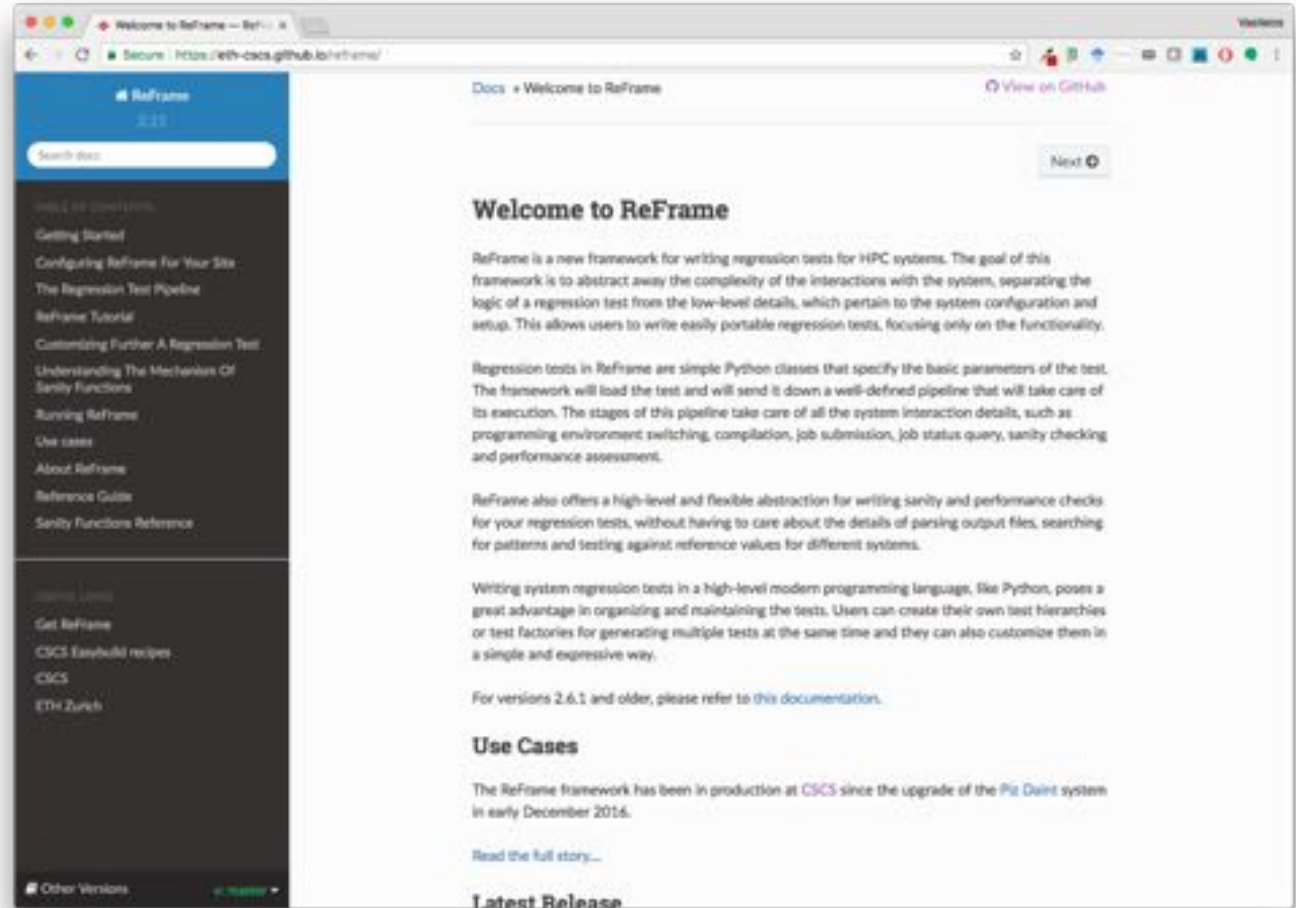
Welcome to ReFrame — ReF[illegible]

Vasileios

Secure https://eth-cscs.github.io/reframe/

ReFrame
2.11

Search docs

TABLE OF CONTENTS

Getting Started
Configuring ReFrame For Your Site
The Regression Test Pipeline
ReFrame Tutorial
Customizing Further A Regression Test
Understanding The Mechanism Of Sanity Functions
Running ReFrame
Use cases
About ReFrame
Reference Guide
Sanity Functions Reference

USEFUL LINKS

Get ReFrame
CSCS Easybuild recipes
CSCS
ETH Zurich

Other Versions v: master

Docs » Welcome to ReFrame

View on GitHub

Next

Welcome to ReFrame

ReFrame is a new framework for writing regression tests for HPC systems. The goal of this framework is to abstract away the complexity of the interactions with the system, separating the logic of a regression test from the low-level details, which pertain to the system configuration and setup. This allows users to write easily portable regression tests, focusing only on the functionality.

Regression tests in ReFrame are simple Python classes that specify the basic parameters of the test. The framework will load the test and will send it down a well-defined pipeline that will take care of its execution. The stages of this pipeline take care of all the system interaction details, such as programming environment switching, compilation, job submission, job status query, sanity checking and performance assessment.

ReFrame also offers a high-level and flexible abstraction for writing sanity and performance checks for your regression tests, without having to care about the details of parsing output files, searching for patterns and testing against reference values for different systems.

Writing system regression tests in a high-level modern programming language, like Python, poses a great advantage in organizing and maintaining the tests. Users can create their own test hierarchies or test factories for generating multiple tests at the same time and they can also customize them in a simple and expressive way.

For versions 2.6.1 and older, please refer to this documentation.

Use Cases

The ReFrame framework has been in production at CSCS since the upgrade of the Piz Daint system in early December 2016.

Read the full story...

Latest Release